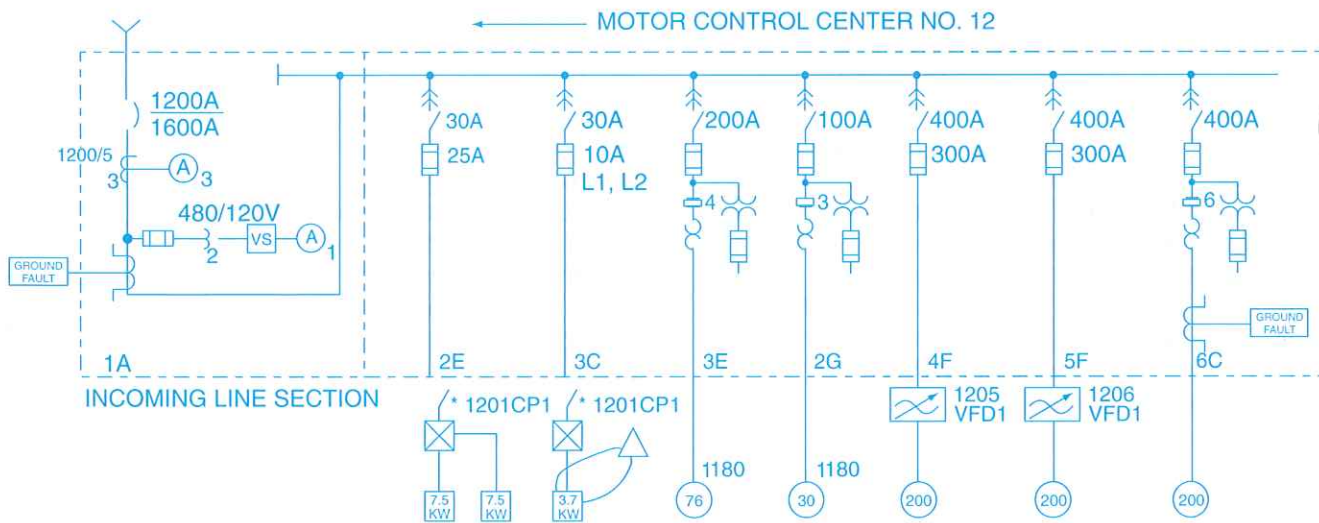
MOTOR CONTROL CENTER NO. 12

1200A
1600A
1200/5
3 A 3
480/120V
2 VS A 1
GROUND FAULT
1A
INCOMING LINE SECTION

30A
25A
2E
* 1201CP1
7.5 KW
7.5 KW

30A
10A
L1, L2
3C
* 1201CP1
3.7 KW

200A
4
3E
1180
76

100A
3
2G
1180
30

400A
300A
4F
1205
VFD1
200

400A
300A
5F
1206
VFD1
200

400A
6
GROUND FAULT
6C
200